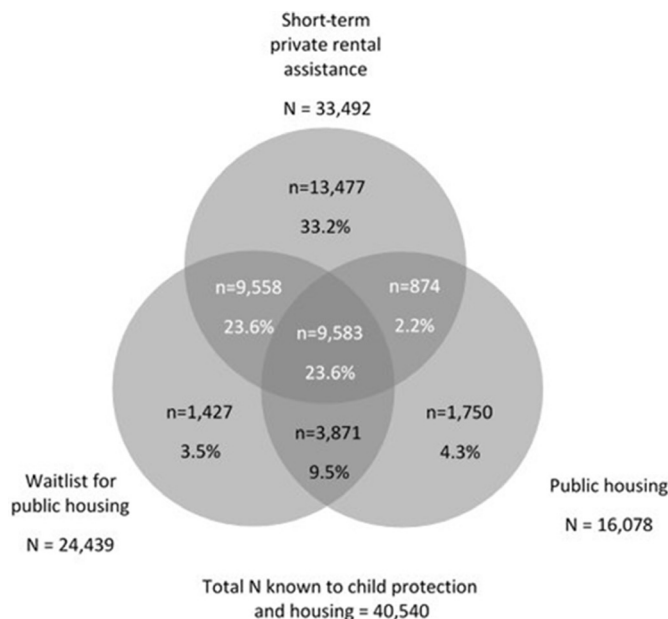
Short-term private rental assistance

N = 33,492

n=13,477

33.2%

n=9,558

23.6%

n=874

2.2%

n=9,583

23.6%

n=1,427

3.5%

n=3,871

9.5%

n=1,750

4.3%

Waitlist for public housing

N = 24,439

Public housing

N = 16,078

Total N known to child protection and housing = 40,540